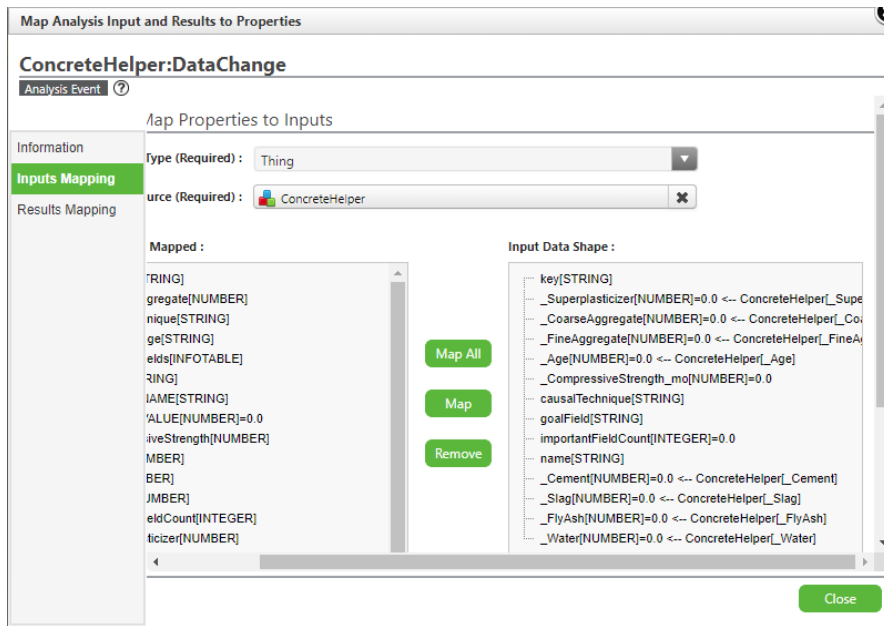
Map Analysis Input and Results to Properties

ConcreteHelper:DataChange

Analysis Event ?

Information

Inputs Mapping

Results Mapping

Map Properties to Inputs

Type (Required) : Thing

urce (Required) : ConcreteHelper

Mapped :

TRING]
gregate[NUMBER]
nique[STRING]
ge[STRING]
elds[INFOTABLE]
RING]
NAME[STRING]
VALUE[NUMBER]=0.0
siveStrength[NUMBER]
MBER]
BER]
UMBER]
eldCount[INTEGER]
ticizer[NUMBER]

Map All

Map

Remove

Input Data Shape :

key[STRING]
_Superplasticizer[NUMBER]=0.0 <-- ConcreteHelper[_Supe
_CoarseAggregate[NUMBER]=0.0 <-- ConcreteHelper[_Coa
_FineAggregate[NUMBER]=0.0 <-- ConcreteHelper[_FineA
_Age[NUMBER]=0.0 <-- ConcreteHelper[_Age]
_CompressiveStrength_mo[NUMBER]=0.0
causalTechnique[STRING]
goalField[STRING]
importantFieldCount[INTEGER]=0.0
name[STRING]
_Cement[NUMBER]=0.0 <-- ConcreteHelper[_Cement]
_Slag[NUMBER]=0.0 <-- ConcreteHelper[_Slag]
_FlyAsh[NUMBER]=0.0 <-- ConcreteHelper[_FlyAsh]
_Water[NUMBER]=0.0 <-- ConcreteHelper[_Water]

Close